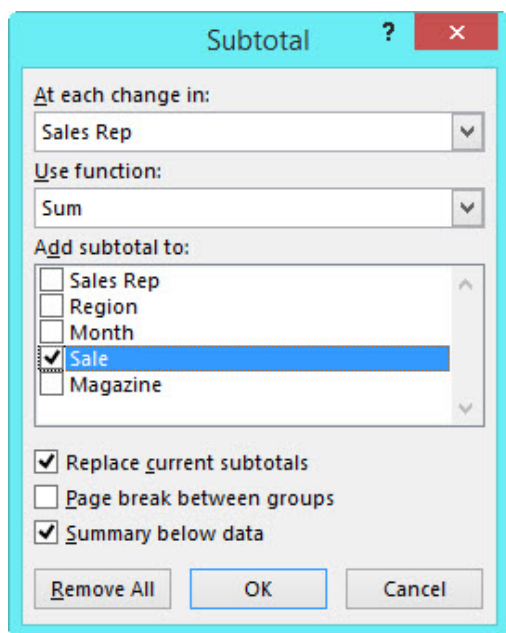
Subtotal

?

×

At each change in:

Sales Rep

Use function:

Sum

Add subtotal to:

Sales Rep
Region
Month
Sale
Magazine

Replace current subtotals

Page break between groups

Summary below data

Remove All

OK

Cancel